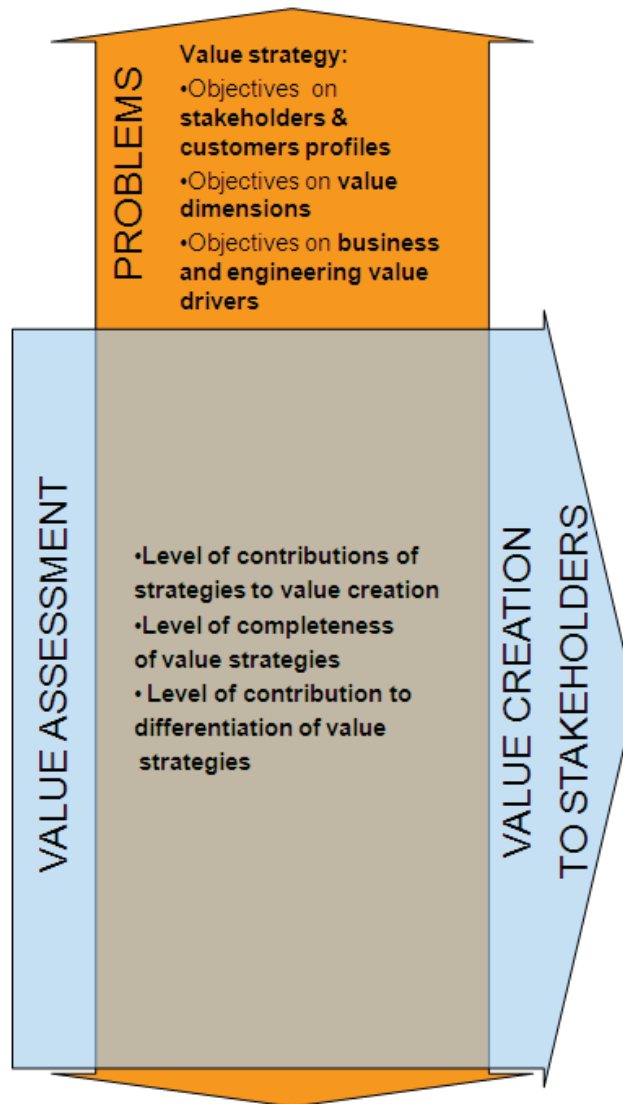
PROBLEMS

Value strategy:
•Objectives on stakeholders & customers profiles
•Objectives on value dimensions
•Objectives on business and engineering value drivers

VALUE ASSESSMENT

•Level of contributions of strategies to value creation
•Level of completeness of value strategies
• Level of contribution to differentiation of value strategies

VALUE CREATION TO STAKEHOLDERS